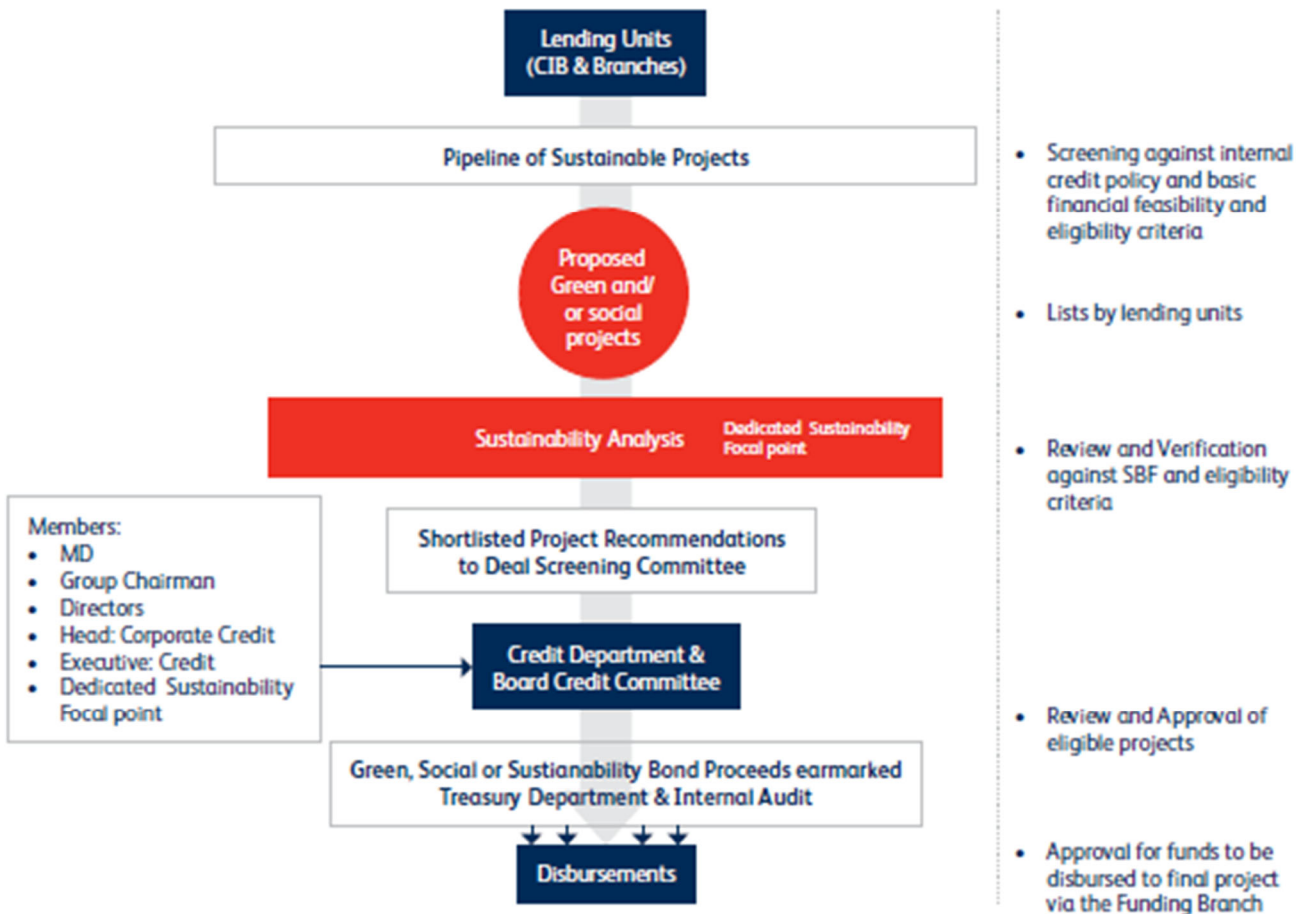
Lending Units (CIB & Branches)

Pipeline of Sustainable Projects

Proposed Green and/ or social projects

Sustainability Analysis

Dedicated Sustainability Focal point

Shortlisted Project Recommendations to Deal Screening Committee

Members:
- MD
- Group Chairman
- Directors
- Head: Corporate Credit
- Executive: Credit
- Dedicated Sustainability Focal point

Credit Department & Board Credit Committee

Green, Social or Sustainability Bond Proceeds earmarked Treasury Department & Internal Audit

Disbursements

- Screening against internal credit policy and basic financial feasibility and eligibility criteria
- Lists by lending units
- Review and Verification against SBF and eligibility criteria
- Review and Approval of eligible projects
- Approval for funds to be disbursed to final project via the Funding Branch